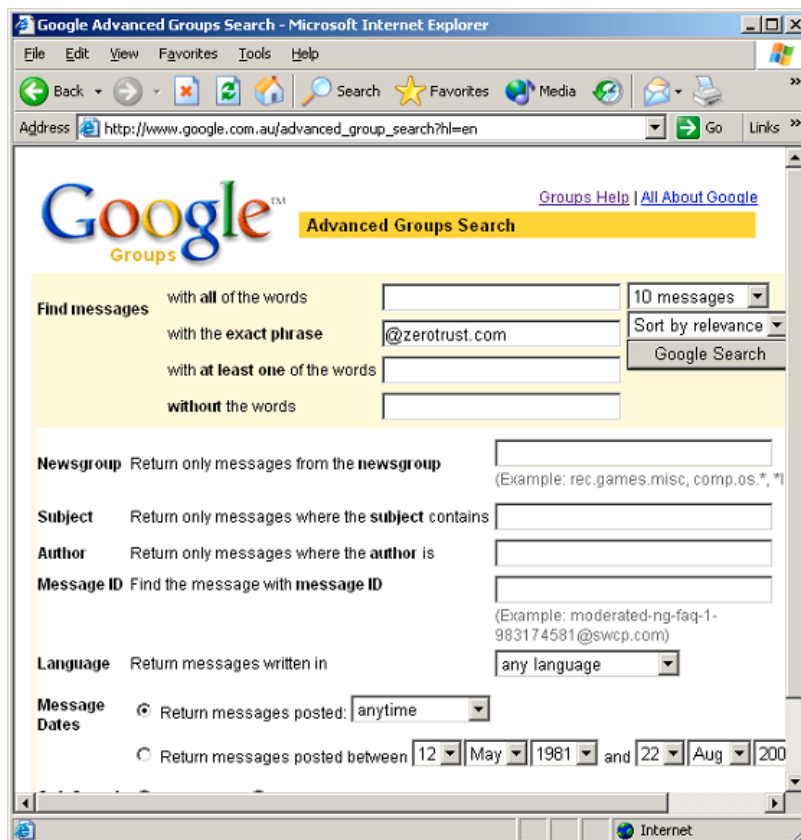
Google Advanced Groups Search - Microsoft Internet Explorer

File Edit View Favorites Tools Help

Back Search Favorites Media

Address http://www.google.com.au/advanced_group_search?hl=en Go Links

Google™ Groups

Groups Help | All About Google

Advanced Groups Search

Find messages with **all** of the words

with the **exact phrase** @zerotrust.com

with **at least one** of the words

**without** the words

10 messages

Sort by relevance

Google Search

**Newsgroup** Return only messages from the **newsgroup**

(Example: rec.games.misc, comp.os.*, *l

**Subject** Return only messages where the **subject** contains

**Author** Return only messages where the **author** is

**Message ID** Find the message with **message ID**

(Example: moderated-ng-faq-1-983174581@swcp.com)

**Language** Return messages written in any language

**Message Dates** Return messages posted: anytime

Return messages posted between 12 May 1981 and 22 Aug 200

Internet